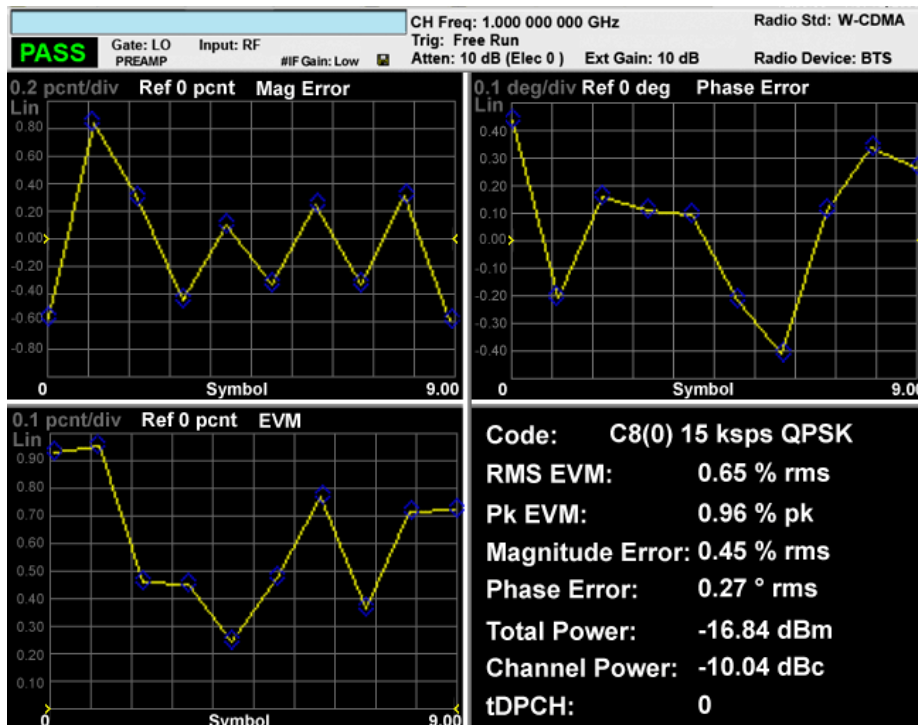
PASS
Gate: LO
PREAMP
Input: RF
#IF Gain: Low
CH Freq: 1.000 000 000 GHz
Trig: Free Run
Atten: 10 dB (Elec 0 )
Ext Gain: 10 dB
Radio Std: W-CDMA
Radio Device: BTS

0.2 pcnt/div Ref 0 pcnt Mag Error
Lin
0.80
0.60
0.40
0.20
0.00
-0.20
-0.40
-0.60
-0.80
0
Symbol
9.00

0.1 deg/div Ref 0 deg Phase Error
Lin
0.40
0.30
0.20
0.10
0.00
-0.10
-0.20
-0.30
-0.40
0
Symbol
9.00

0.1 pcnt/div Ref 0 pcnt EVM
Lin
0.90
0.80
0.70
0.60
0.50
0.40
0.30
0.20
0.10
0
Symbol
9.00

Code: C8(0) 15 ksps QPSK
RMS EVM: 0.65 % rms
Pk EVM: 0.96 % pk
Magnitude Error: 0.45 % rms
Phase Error: 0.27 ° rms
Total Power: -16.84 dBm
Channel Power: -10.04 dBc
tDPCH: 0